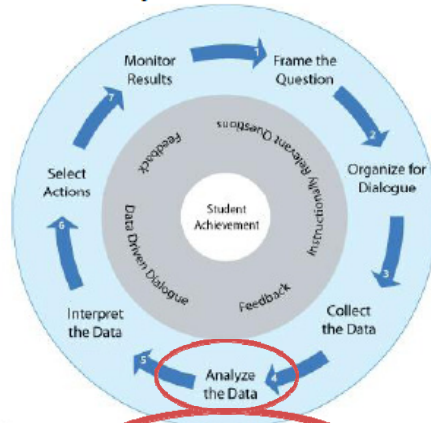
Monitor Results

1

Frame the Question

2

Organize for Dialogue

3

Collect the Data

4

Analyze the Data

5

Interpret the Data

6

Select Actions

7

Feedback

Instructionally Relevant Questions

Student Achievement

Data Driven Dialogue

Feedback